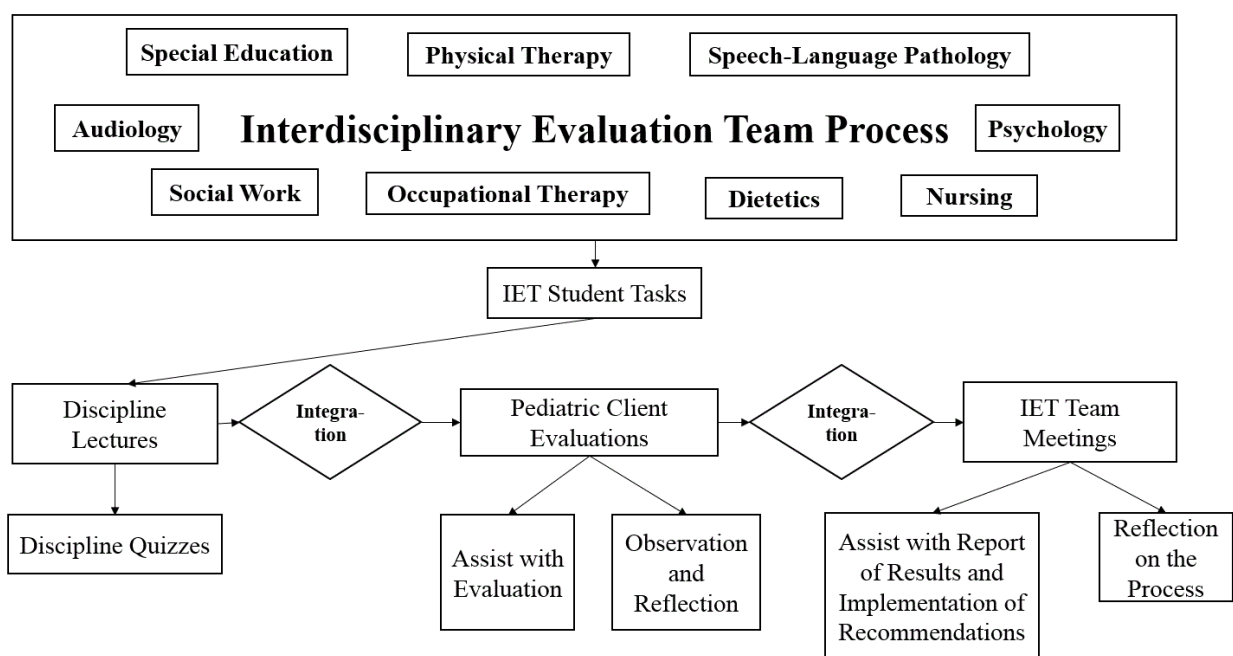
Special Education

Physical Therapy

Speech-Language Pathology

Audiology

Interdisciplinary Evaluation Team Process

Psychology

Social Work

Occupational Therapy

Dietetics

Nursing

IET Student Tasks

Discipline Lectures

Integration

Pediatric Client Evaluations

Integration

IET Team Meetings

Discipline Quizzes

Assist with Evaluation

Observation and Reflection

Assist with Report of Results and Implementation of Recommendations

Reflection on the Process